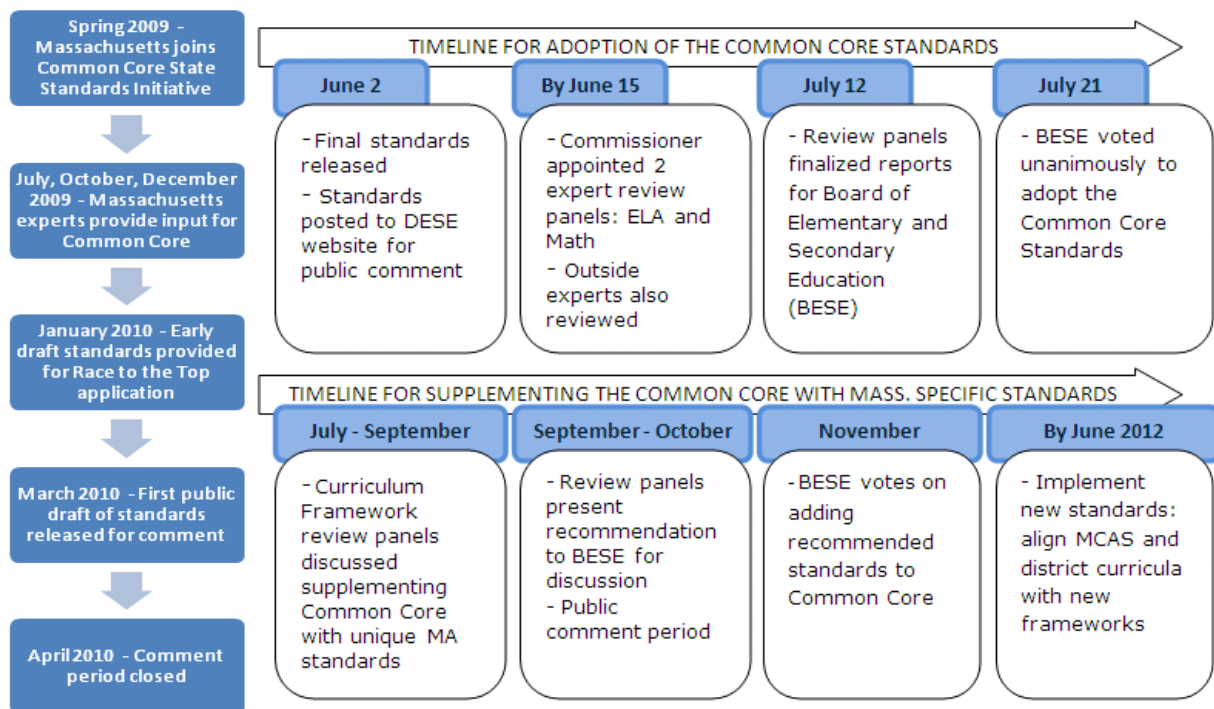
Spring 2009 - Massachusetts joins Common Core State Standards Initiative

July, October, December 2009 - Massachusetts experts provide input for Common Core

January 2010 - Early draft standards provided for Race to the Top application

March 2010 - First public draft of standards released for comment

April 2010 - Comment period closed

TIMELINE FOR ADOPTION OF THE COMMON CORE STANDARDS

June 2

- Final standards released
- Standards posted to DESE website for public comment

By June 15

- Commissioner appointed 2 expert review panels: ELA and Math
- Outside experts also reviewed

July 12

- Review panels finalized reports for Board of Elementary and Secondary Education (BESE)

July 21

- BESE voted unanimously to adopt the Common Core Standards

TIMELINE FOR SUPPLEMENTING THE COMMON CORE WITH MASS. SPECIFIC STANDARDS

July - September

- Curriculum Framework review panels discussed supplementing Common Core with unique MA standards

September - October

- Review panels present recommendation to BESE for discussion
- Public comment period

November

- BESE votes on adding recommended standards to Common Core

By June 2012

- Implement new standards: align MCAS and district curricula with new frameworks